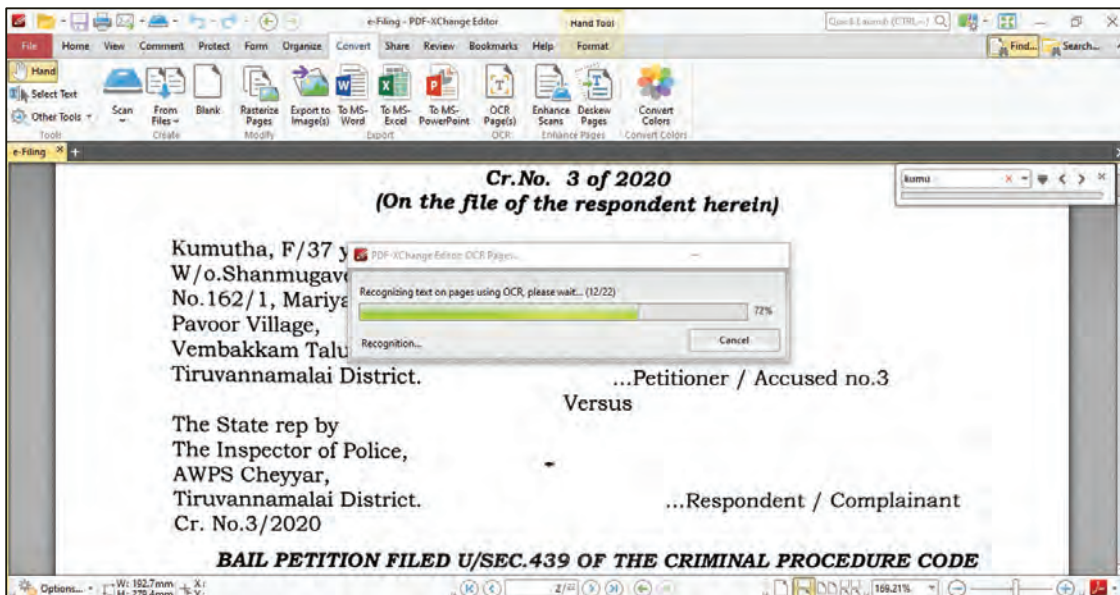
e-Filing - PDF-XChange Editor

Hand Tool

Quick Launch (CTRL+.)

File Home View Comment Protect Form Organize Convert Share Review Bookmarks Help Format

Find... Search...

Hand
Select Text
Other Tools
Tools

Scan
From Files
Blank
Create

Rasterize Pages
Modify

Export to Image(s)
To MS-Word
To MS-Excel
To MS-PowerPoint
Export

OCR Page(s)
OCR

Enhance Scans
Deskew Pages
Enhance Pages

Convert Colors
Convert Colors

e-Filing

kumu

Cr.No. 3 of 2020
(On the file of the respondent herein)

Kumutha, F/37 y
W/o.Shanmugav
No.162/1, Mariya
Pavoor Village,
Vembakkam Talu
Tiruvannamalai District. ...Petitioner / Accused no.3

PDF-XChange Editor OCR Pages

Recognizing text on pages using OCR, please wait... (12/22)

72%

Recognition...

Cancel

Versus

The State rep by
The Inspector of Police,
AWPS Cheyyar,
Tiruvannamalai District. ...Respondent / Complainant
Cr. No.3/2020

BAIL PETITION FILED U/SEC.439 OF THE CRIMINAL PROCEDURE CODE

Options... W: 182.7mm H: 279.4mm X: Y:

2/22

169.21%